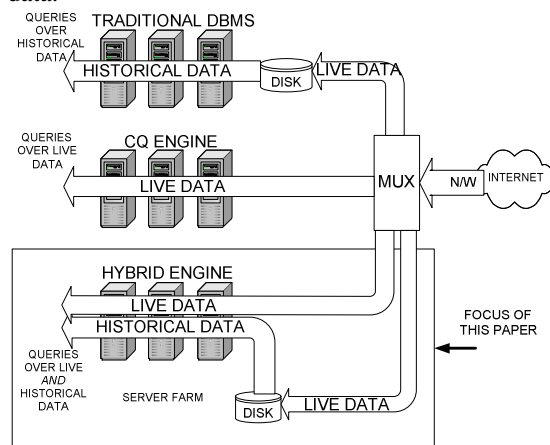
QUERIES OVER HISTORICAL DATA

TRADITIONAL DBMS

HISTORICAL DATA

DISK

LIVE DATA

QUERIES OVER LIVE DATA

CQ ENGINE

LIVE DATA

MUX

N/W

INTERNET

HYBRID ENGINE

LIVE DATA

HISTORICAL DATA

FOCUS OF THIS PAPER

QUERIES OVER LIVE *AND* HISTORICAL DATA

SERVER FARM

DISK

LIVE DATA